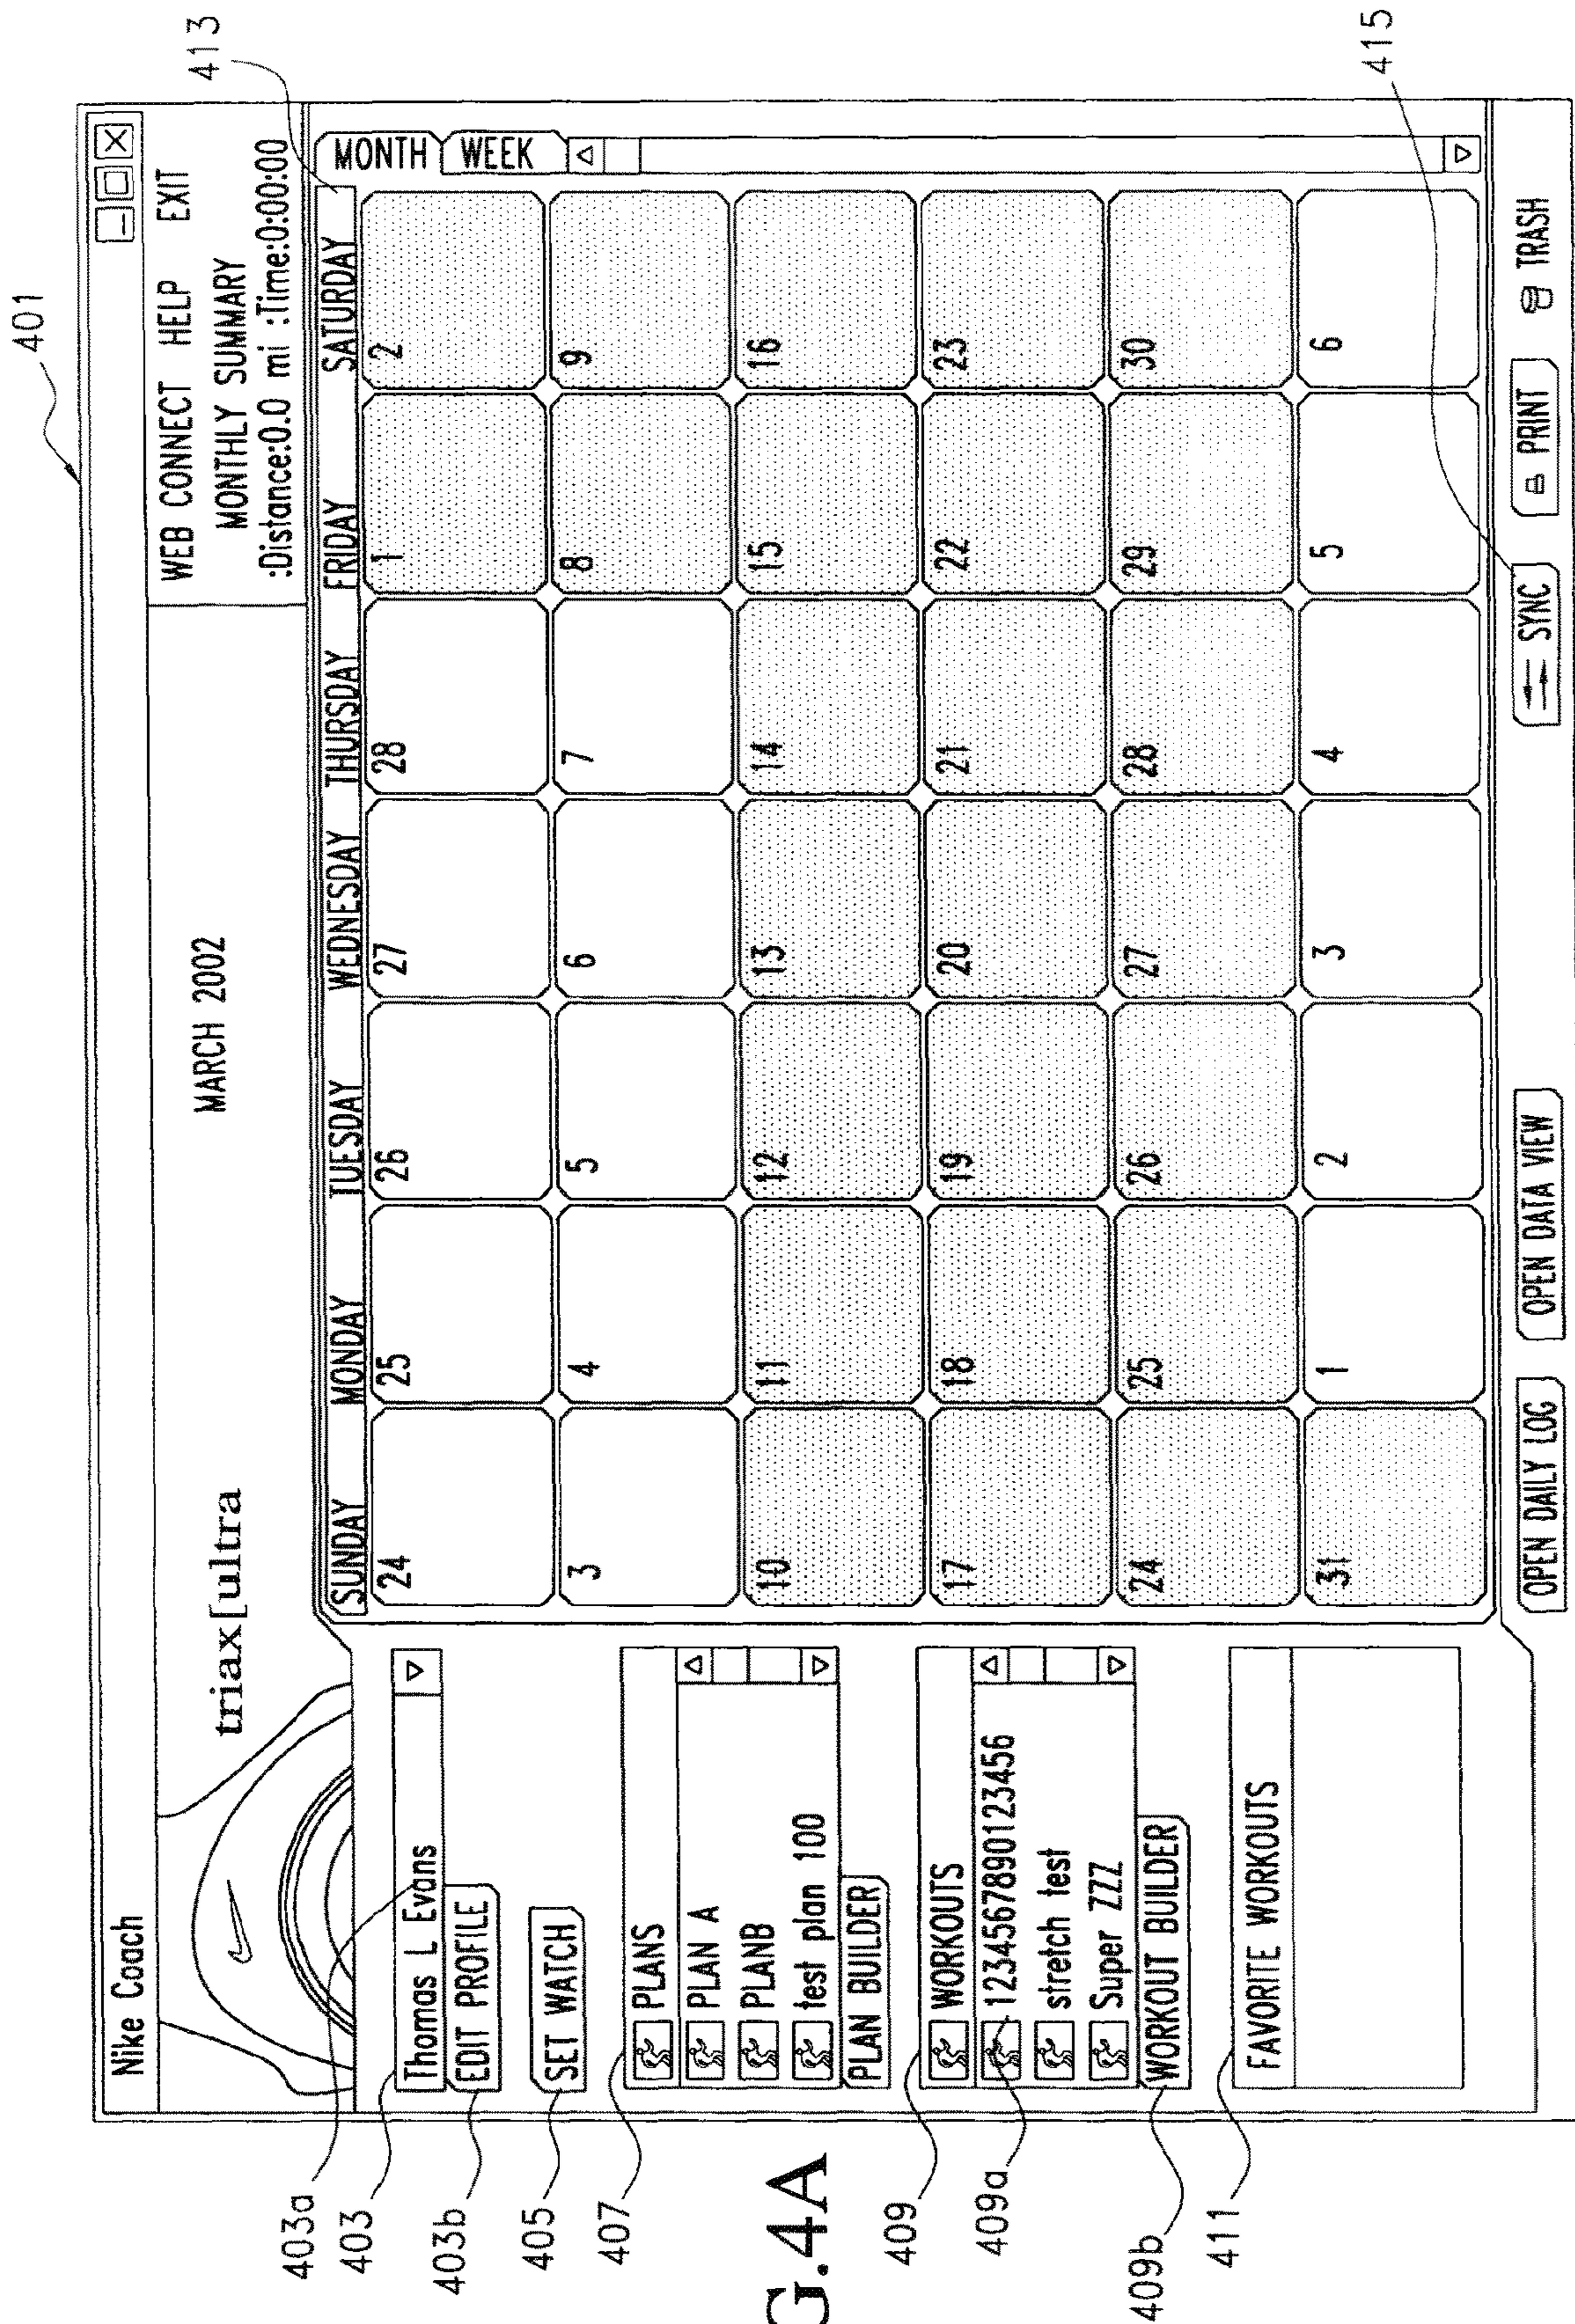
401

413

415

Nike Coach

WEB CONNECT HELP EXIT

MONTHLY SUMMARY

:Distance:0.0 mi :Time:0:00:00

triax[ultra

MARCH 2002

MONTH WEEK

| SUNDAY | MONDAY | TUESDAY | WEDNESDAY | THURSDAY | FRIDAY | SATURDAY |
|---|---|---|---|---|---|---|
| 24 | 25 | 26 | 27 | 28 | 1 | 2 |
| 3 | 4 | 5 | 6 | 7 | 8 | 9 |
| 10 | 11 | 12 | 13 | 14 | 15 | 16 |
| 17 | 18 | 19 | 20 | 21 | 22 | 23 |
| 24 | 25 | 26 | 27 | 28 | 29 | 30 |
| 31 | 1 | 2 | 3 | 4 | 5 | 6 |

Thomas L Evans

EDIT PROFILE

SET WATCH

PLANS

PLAN A

PLANB

test plan 100

PLAN BUILDER

WORKOUTS

1234567890123456

stretch test

Super ZZZ

WORKOUT BUILDER

FAVORITE WORKOUTS

OPEN DAILY LOG

OPEN DATA VIEW

SYNC

PRINT

TRASH

403a

403

403b

405

407

409

409a

409b

411

G.4A